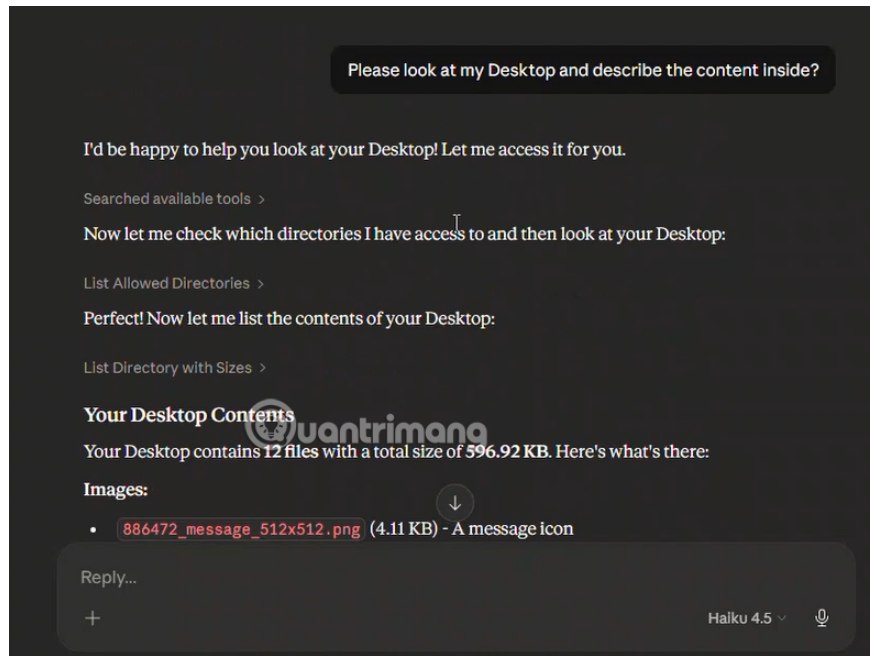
Please look at my Desktop and describe the content inside?

I'd be happy to help you look at your Desktop! Let me access it for you.

Searched available tools >

Now let me check which directories I have access to and then look at your Desktop:

List Allowed Directories >

Perfect! Now let me list the contents of your Desktop:

List Directory with Sizes >

Your Desktop Contents

Your Desktop contains 12 files with a total size of 596.92 KB. Here's what's there:

Images:

- 886472_message_512x512.png (4.11 KB) - A message icon

Reply...

+

Haiku 4.5

quantrimang